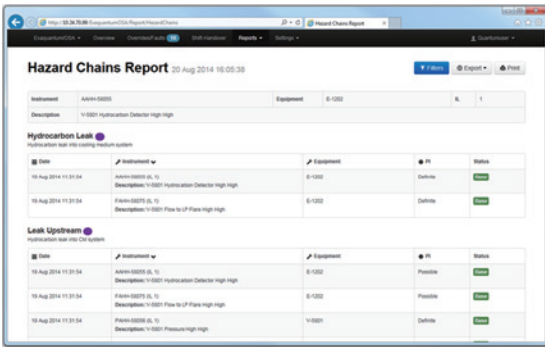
http://10.34.70.99/EvaquantumOSA/Report/HazardChains

Hazard Chains Report

EvaquantumOSA ▾ Overview Overrides/Faults 18 Shift Handover Reports ▾ Settings ▾ Quantumuser ▾

Hazard Chains Report 20 Aug 2014 16:05:38

Filters Export ▾ Print

| Instrument | AAHH-59055 | Equipment | E-1202 | IL | 1 |
|---|---|---|---|---|---|
| Description | V-5501 Hydrocarbon Detector High High | | | | |

Hydrocarbon Leak
Hydrocarbon leak into cooling medium system

| Date | Instrument | Equipment | PI | Status |
|---|---|---|---|---|
| 19 Aug 2014 11:31:54 | AAHH-59055 (IL 1) Description: V-5501 Hydrocarbon Detector High High | E-1202 | Definite | Done |
| 19 Aug 2014 11:31:54 | FAHH-59275 (IL 1) Description: V-5501 Flow to LP Flare High High | E-1202 | Definite | Done |

Leak Upstream
Hydrocarbon leak into CM system

| Date | Instrument | Equipment | PI | Status |
|---|---|---|---|---|
| 19 Aug 2014 11:31:54 | AAHH-59055 (IL 1) Description: V-5501 Hydrocarbon Detector High High | E-1202 | Possible | Done |
| 19 Aug 2014 11:31:54 | FAHH-59275 (IL 1) Description: V-5501 Flow to LP Flare High High | E-1202 | Possible | Done |
| 19 Aug 2014 11:31:54 | PAHH-59056 (IL 1) Description: V-5501 Pressure High High | V-5501 | Definite | Done |